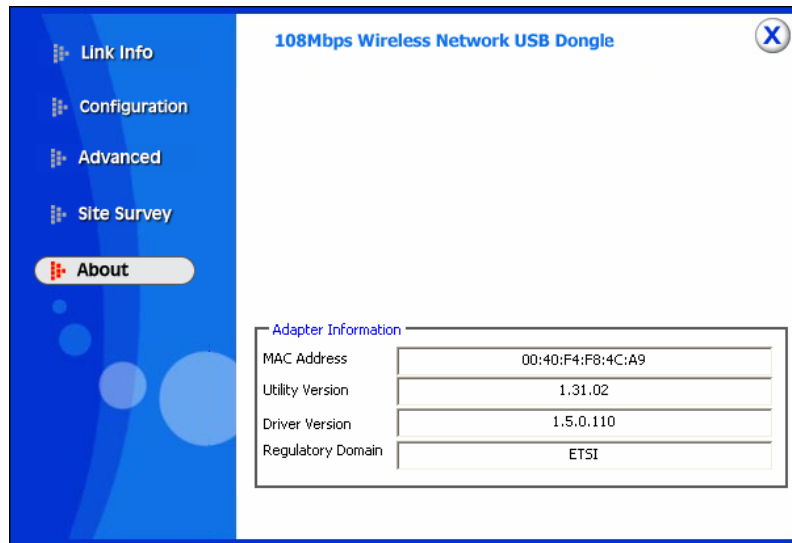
Link Info

Configuration

Advanced

Site Survey

About

108Mbps Wireless Network USB Dongle

X

Adapter Information

| MAC Address | 00:40:F4:F8:4C:A9 |
|---|---|
| Utility Version | 1.31.02 |
| Driver Version | 1.5.0.110 |
| Regulatory Domain | ETSI |